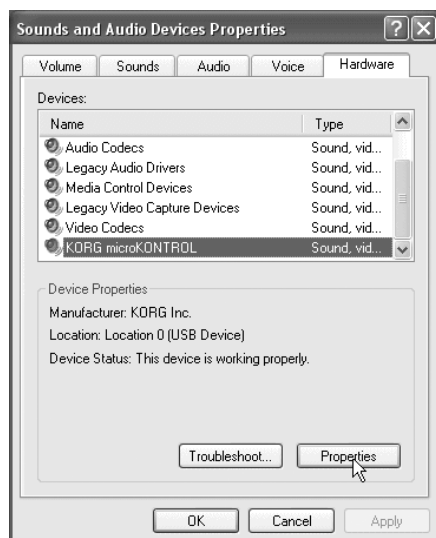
Sounds and Audio Devices Properties

?

X

Volume | Sounds | Audio | Voice | Hardware

Devices:

| Name | Type |
|---|---|
| Audio Codecs | Sound, vid... |
| Legacy Audio Drivers | Sound, vid... |
| Media Control Devices | Sound, vid... |
| Legacy Video Capture Devices | Sound, vid... |
| Video Codecs | Sound, vid... |
| KORG microKONTROL | Sound, vid... |

Device Properties

Manufacturer: KORG Inc.

Location: Location 0 (USB Device)

Device Status: This device is working properly.

Troubleshoot...

Properties

OK

Cancel

Apply